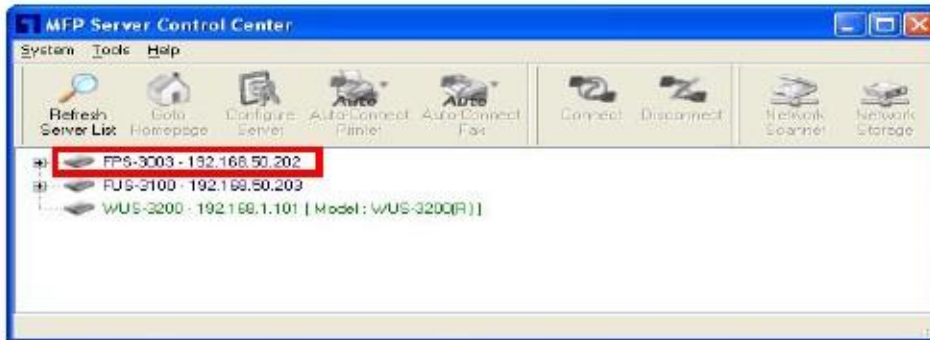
MFP Server Control Center

System Tools Help

Refresh Server List
Goto Homepage
Configure Server
Auto Auto-Connect Printer
Auto Auto-Connect Fax
Connect
Disconnect
Network Scanner
Network Storage

FPS-3003 - 192.168.50.202
FUS-3100 - 192.168.50.203
WUS-3200 - 192.168.1.101 [ Model : WUS-3200(R) ]